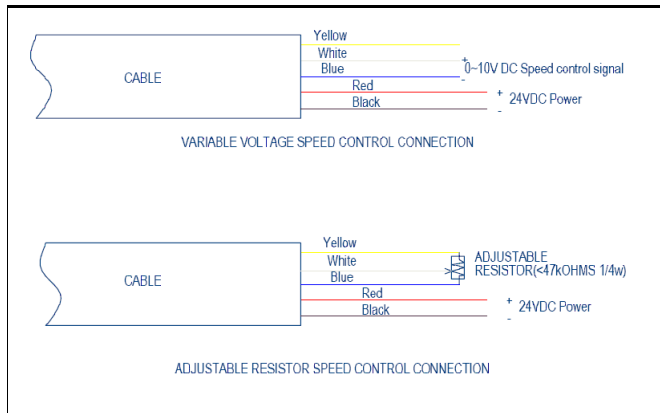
CABLE

Yellow
White
Blue
Red
Black

+
0~10V DC Speed control signal
-
+
24VDC Power
-

VARIABLE VOLTAGE SPEED CONTROL CONNECTION

CABLE

Yellow
White
Blue
Red
Black

ADJUSTABLE
RESISTOR(<47kOHMS 1/4w)

+
24VDC Power
-

ADJUSTABLE RESISTOR SPEED CONTROL CONNECTION